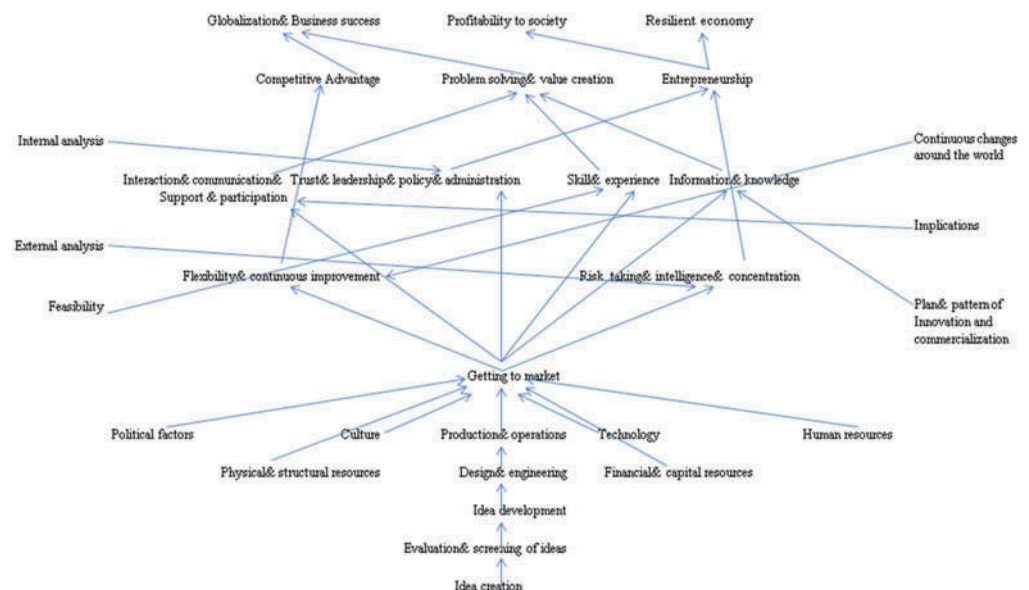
Globalization& Business success

Profitability to society

Resilient economy

Competitive Advantage

Problem solving& value creation

Entrepreneurship

Internal analysis

Continuous changes around the world

Interaction& communication& Support & participation

Trust& leadership& policy& administration

Skill& experience

Information& knowledge

Implications

External analysis

Flexibility& continuous improvement

Risk taking& intelligence& concentration

Feasibility

Plan& pattern of Innovation and commercialization

Getting to market

Political factors

Culture

Production& operations

Technology

Human resources

Physical& structural resources

Design& engineering

Financial& capital resources

Idea development

Evaluation& screening of ideas

Idea creation